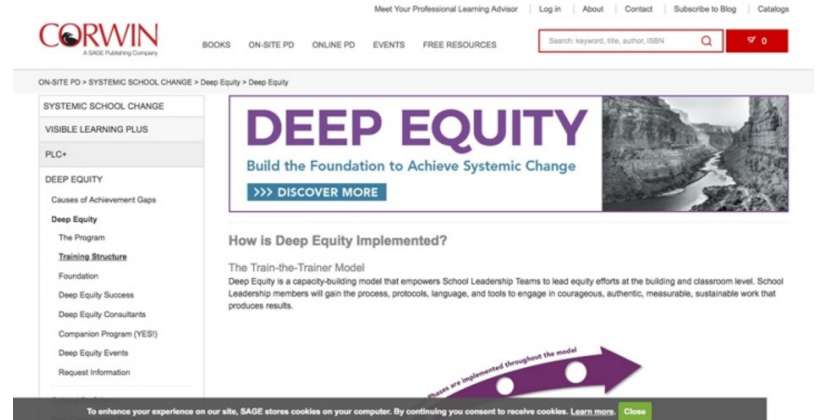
Meet Your Professional Learning Advisor | Log in | About | Contact | Subscribe to Blog | Catalogs

CORWIN
A SAGE Publishing Company

BOOKS ON-SITE PD ONLINE PD EVENTS FREE RESOURCES

Search: keyword, title, author, ISBN

0

ON-SITE PD > SYSTEMIC SCHOOL CHANGE > Deep Equity > Deep Equity

SYSTEMIC SCHOOL CHANGE
VISIBLE LEARNING PLUS
PLC+
DEEP EQUITY
Causes of Achievement Gaps
Deep Equity
The Program
Training Structure
Foundation
Deep Equity Success
Deep Equity Consultants
Companion Program (YES!)
Deep Equity Events
Request Information

DEEP EQUITY
Build the Foundation to Achieve Systemic Change
>>> DISCOVER MORE

How is Deep Equity Implemented?

The Train-the-Trainer Model
Deep Equity is a capacity-building model that empowers School Leadership Teams to lead equity efforts at the building and classroom level. School Leadership members will gain the process, protocols, language, and tools to engage in courageous, authentic, measurable, sustainable work that produces results.

Phases are implemented throughout the model

To enhance your experience on our site, SAGE stores cookies on your computer. By continuing you consent to receive cookies. Learn more. Close